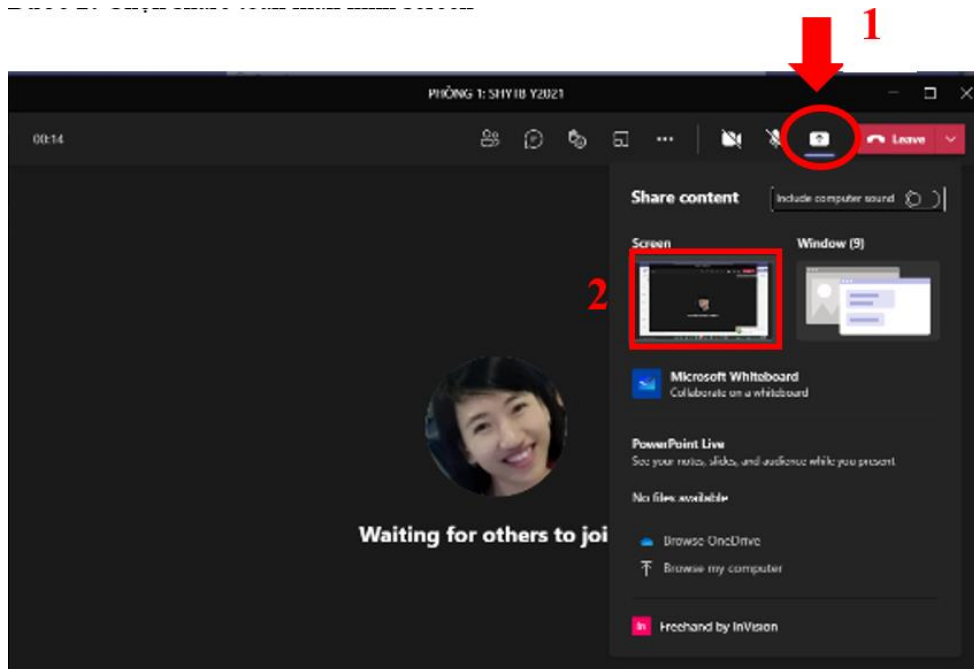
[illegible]

1

PHÒNG 1: SHY18 Y2021

00:14

Leave

Share content

Include computer sound

Screen

Window (9)

2

Microsoft Whiteboard
Collaborate on a whiteboard

PowerPoint Live
See your notes, slides, and audience while you present

No files available

Browse OneDrive

Browse my computer

Freehand by InVision

Waiting for others to joi